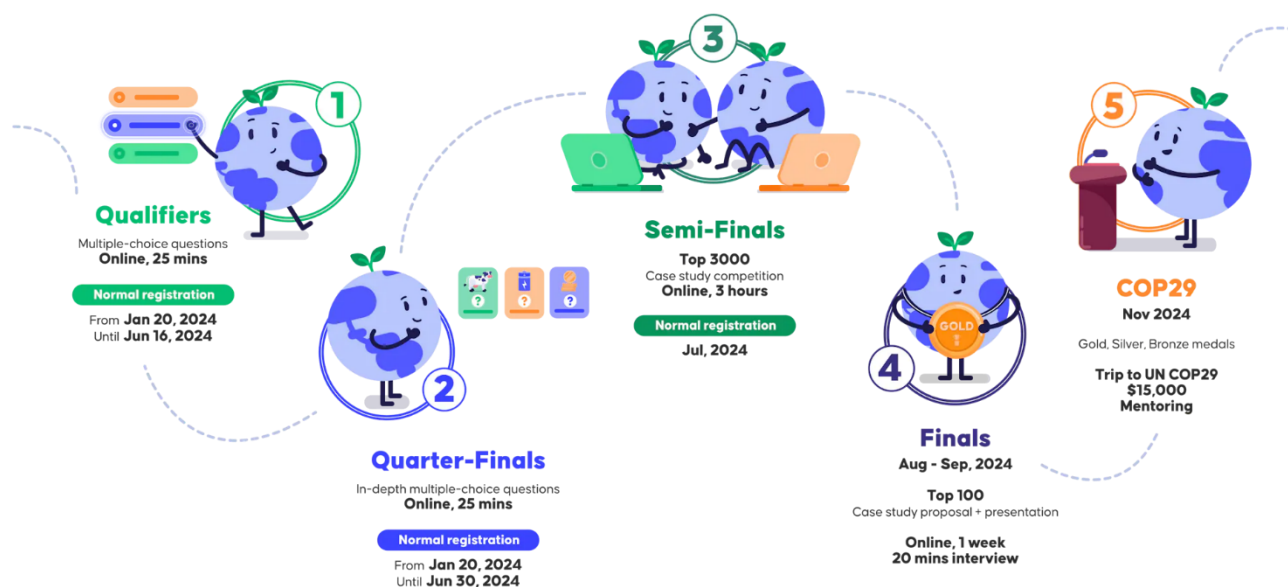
1

Qualifiers

Multiple-choice questions
Online, 25 mins

Normal registration

From Jan 20, 2024
Until Jun 16, 2024

2

Quarter-Finals

In-depth multiple-choice questions
Online, 25 mins

Normal registration

From Jan 20, 2024
Until Jun 30, 2024

3

Semi-Finals

Top 3000
Case study competition
Online, 3 hours

Normal registration

Jul, 2024

4

GOLD

Finals

Aug - Sep, 2024

Top 100
Case study proposal + presentation

Online, 1 week
20 mins interview

5

COP29

Nov 2024

Gold, Silver, Bronze medals

Trip to UN COP29
$15,000
Mentoring